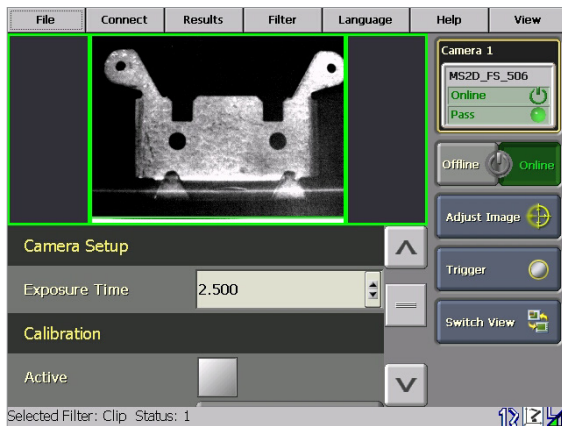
File Connect Results Filter Language Help View

Camera 1
MS2D_FS_506
Online
Pass

Offline Online

Adjust Image

Trigger

Switch View

Camera Setup
Exposure Time 2.500
Calibration
Active

Selected Filter: Clip Status: 1